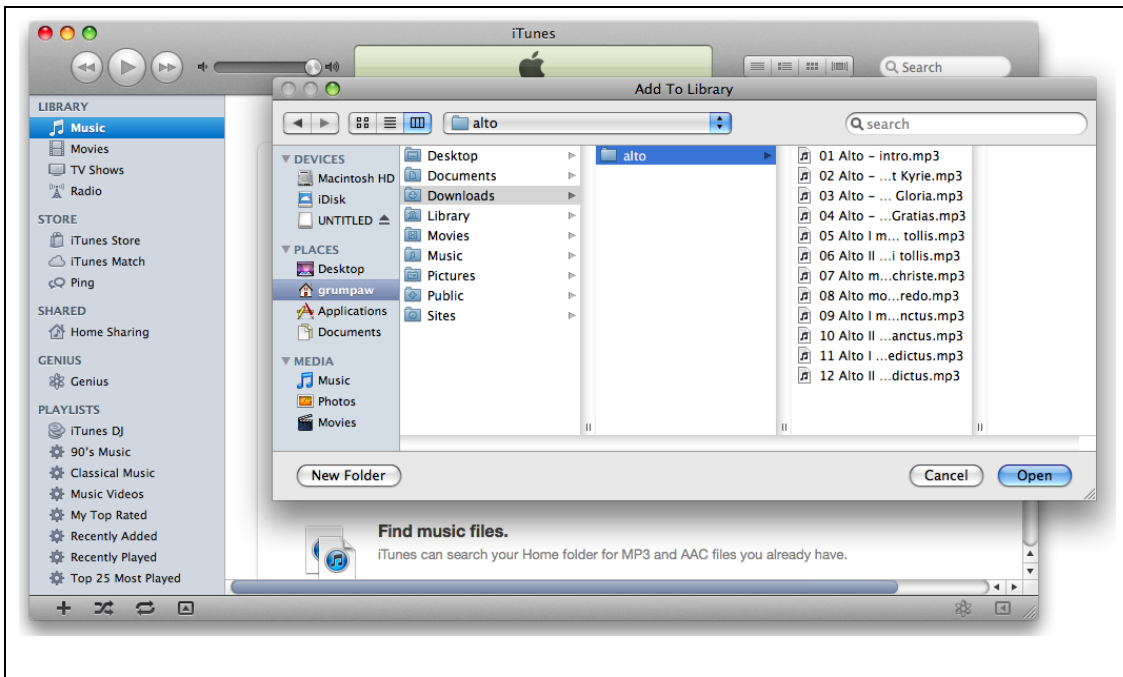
iTunes

Search

LIBRARY
Music
Movies
TV Shows
Radio
STORE
iTunes Store
iTunes Match
Ping
SHARED
Home Sharing
GENIUS
Genius
PLAYLISTS
iTunes DJ
90's Music
Classical Music
Music Videos
My Top Rated
Recently Added
Recently Played
Top 25 Most Played

Add To Library

alto

search

DEVICES
Macintosh HD
iDisk
UNTITLED
PLACES
Desktop
grumpaw
Applications
Documents
MEDIA
Music
Photos
Movies

Desktop
Documents
Downloads
Library
Movies
Music
Pictures
Public
Sites

alto

01 Alto – intro.mp3
02 Alto – ...t Kyrie.mp3
03 Alto – ... Gloria.mp3
04 Alto – ...Gratias.mp3
05 Alto I m... tollis.mp3
06 Alto II ...i tollis.mp3
07 Alto m...christe.mp3
08 Alto mo...redo.mp3
09 Alto I m...nctus.mp3
10 Alto II ...anctus.mp3
11 Alto I ...edictus.mp3
12 Alto II ...dictus.mp3

New Folder

Cancel

Open

Find music files.
iTunes can search your Home folder for MP3 and AAC files you already have.